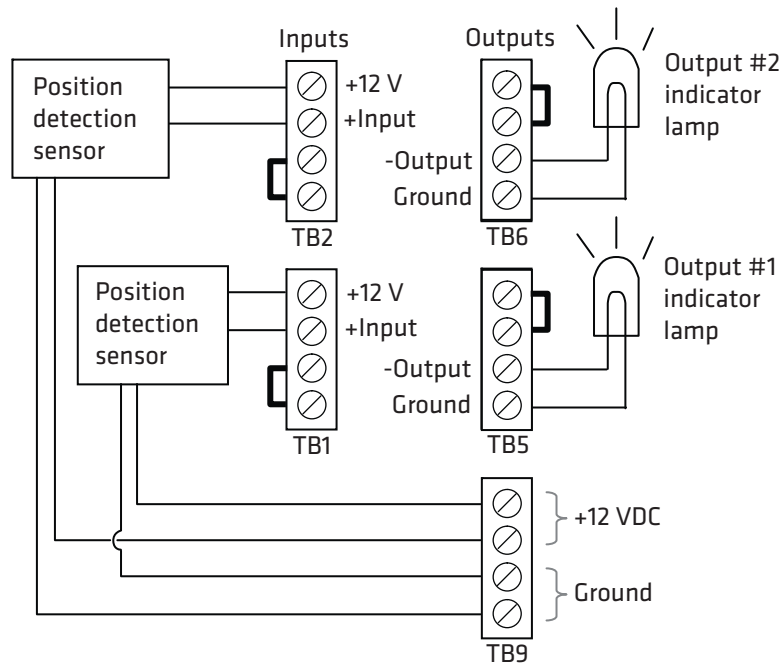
Inputs

Outputs

Position detection sensor

+12 V
+Input

TB2

-Output
Ground

TB6

Output #2 indicator lamp

Position detection sensor

+12 V
+Input

TB1

-Output
Ground

TB5

Output #1 indicator lamp

+12 VDC

Ground

TB9